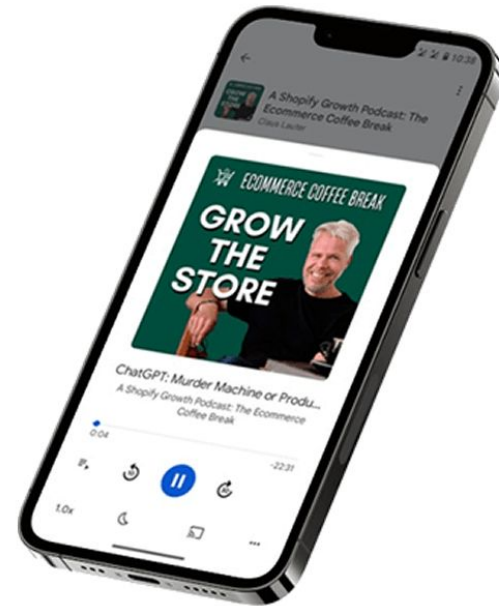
10:38

A Shopify Growth Podcast: The Ecommerce Coffee Break
Claus Lauter

ECOMMERCE COFFEE BREAK
GROW THE STORE

ChatGPT: Murder Machine or Produ...
A Shopify Growth Podcast: The Ecommerce Coffee Break

0:04
-22:31

1.0x